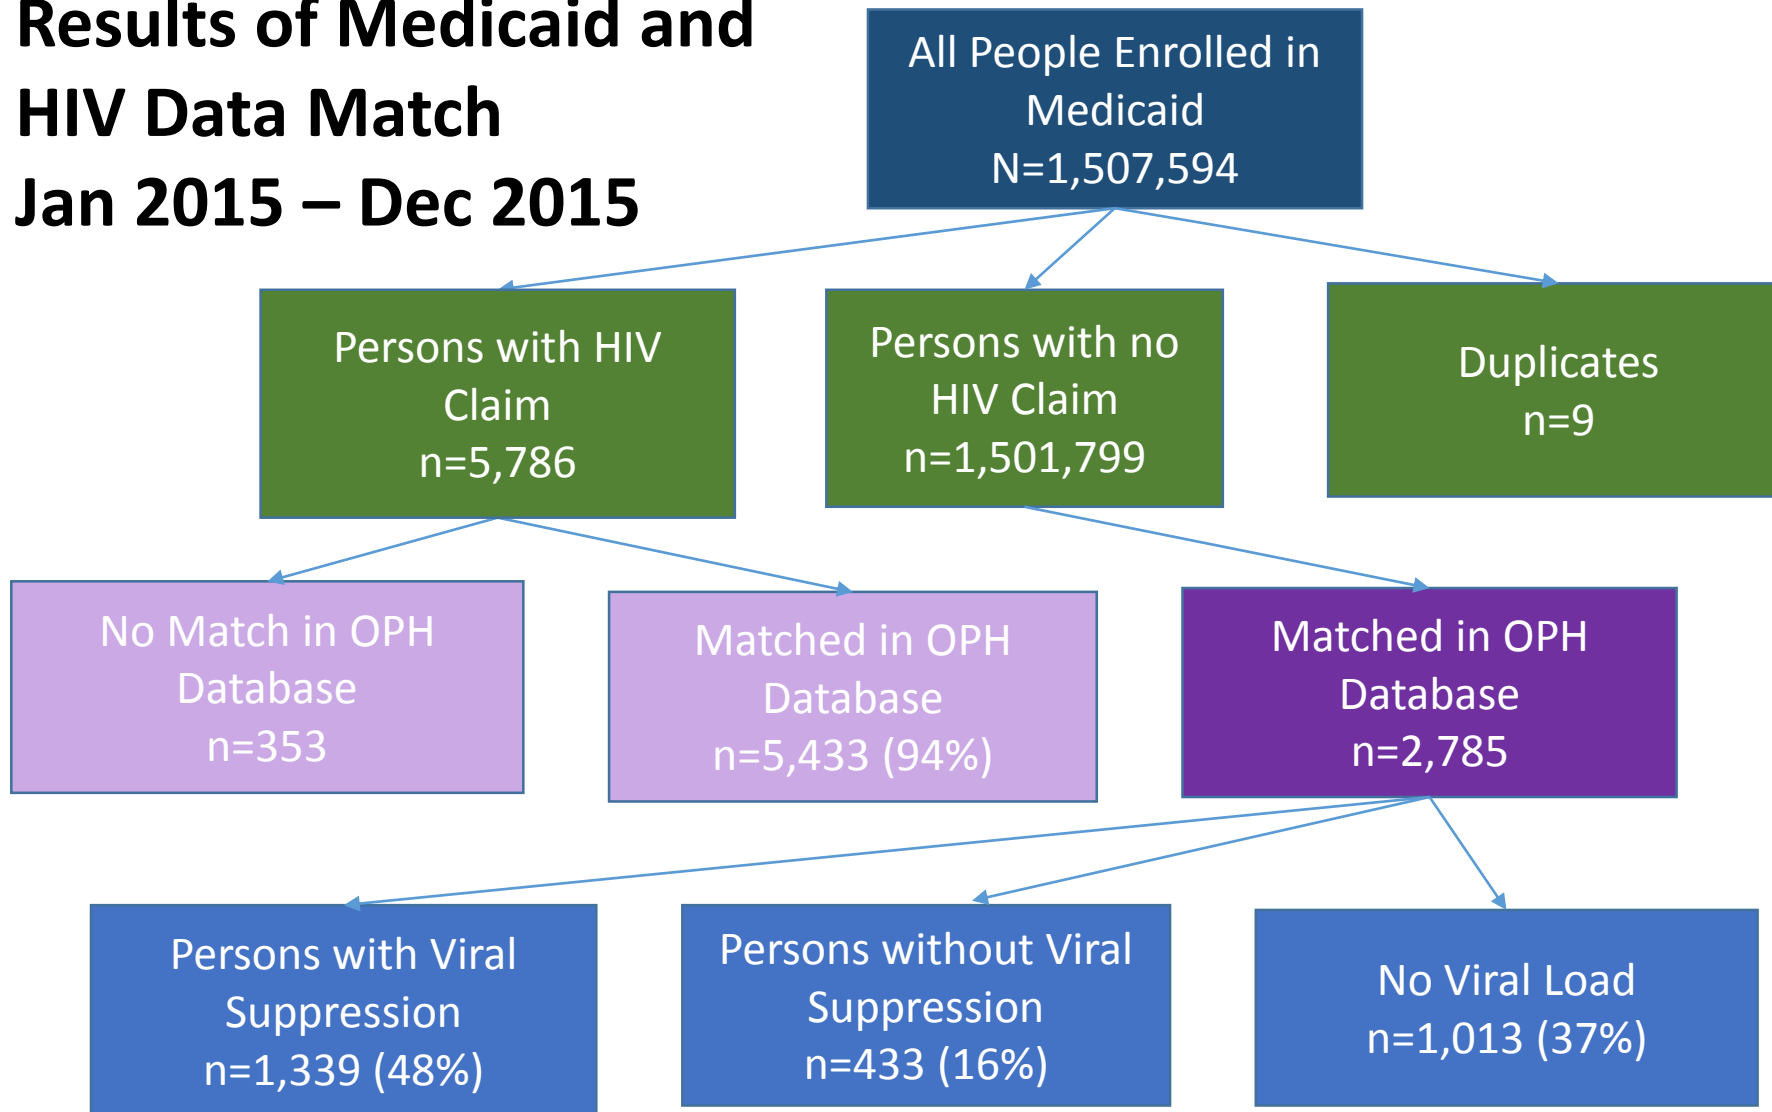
Results of Medicaid and HIV Data Match
Jan 2015 – Dec 2015

All People Enrolled in Medicaid
N=1,507,594

Persons with HIV Claim
n=5,786

Persons with no HIV Claim
n=1,501,799

Duplicates
n=9

No Match in OPH Database
n=353

Matched in OPH Database
n=5,433 (94%)

Matched in OPH Database
n=2,785

Persons with Viral Suppression
n=1,339 (48%)

Persons without Viral Suppression
n=433 (16%)

No Viral Load
n=1,013 (37%)